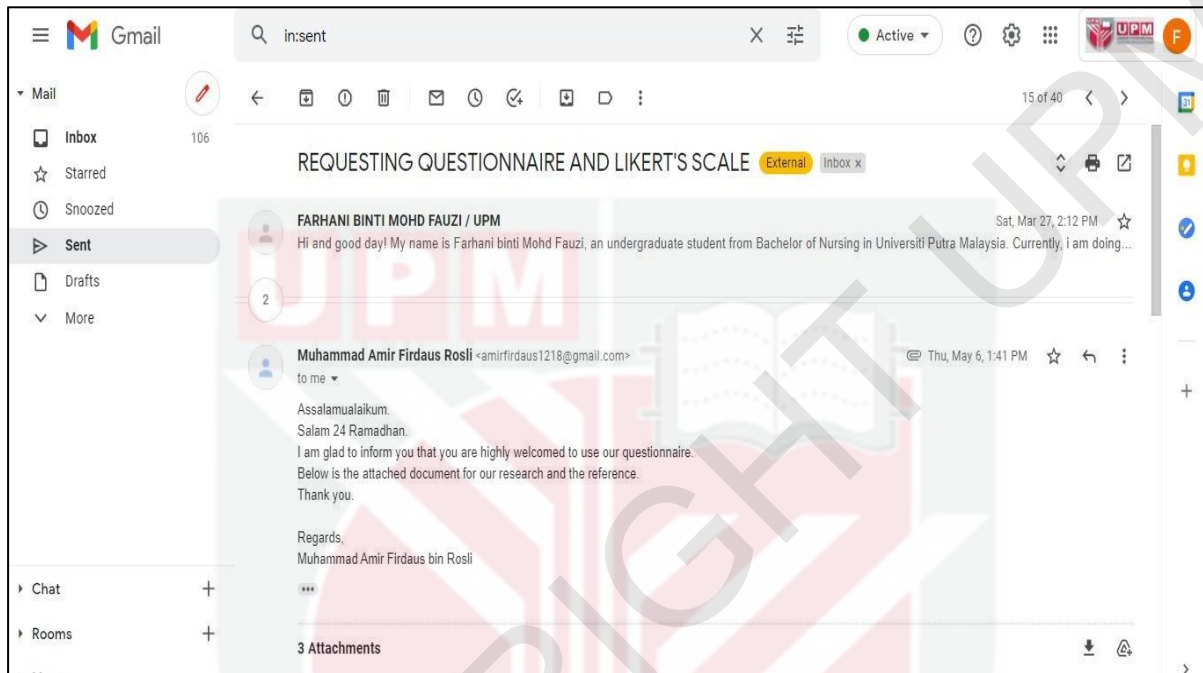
Gmail

in:sent

Active

UPM

F

Mail

Inbox 106

Starred

Snoozed

Sent

Drafts

More

15 of 40

REQUESTING QUESTIONNAIRE AND LIKERT'S SCALE External Inbox ×

FARHANI BINTI MOHD FAUZI / UPM

Sat, Mar 27, 2:12 PM

Hi and good day! My name is Farhani binti Mohd Fauzi, an undergraduate student from Bachelor of Nursing in Universiti Putra Malaysia. Currently, i am doing...

2

Muhammad Amir Firdaus Rosli <amirfirdaus1218@gmail.com>

Thu, May 6, 1:41 PM

to me

Assalamualaikum.
Salam 24 Ramadhan.
I am glad to inform you that you are highly welcomed to use our questionnaire.
Below is the attached document for our research and the reference.
Thank you.

Regards,
Muhammad Amir Firdaus bin Rosli

Chat

Rooms

3 Attachments

UPM

COPYRIGHT UPM